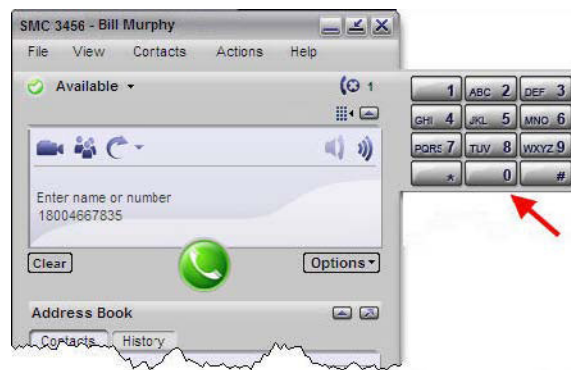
SMC 3456 - Bill Murphy

File View Contacts Actions Help

Available

1

1 ABC 2 DEF 3
GHI 4 JKL 5 MNO 6
PQRS 7 TUV 8 WXYZ 9
* 0 #

Enter name or number
18004667835

Clear

Options

Address Book

Contacts History